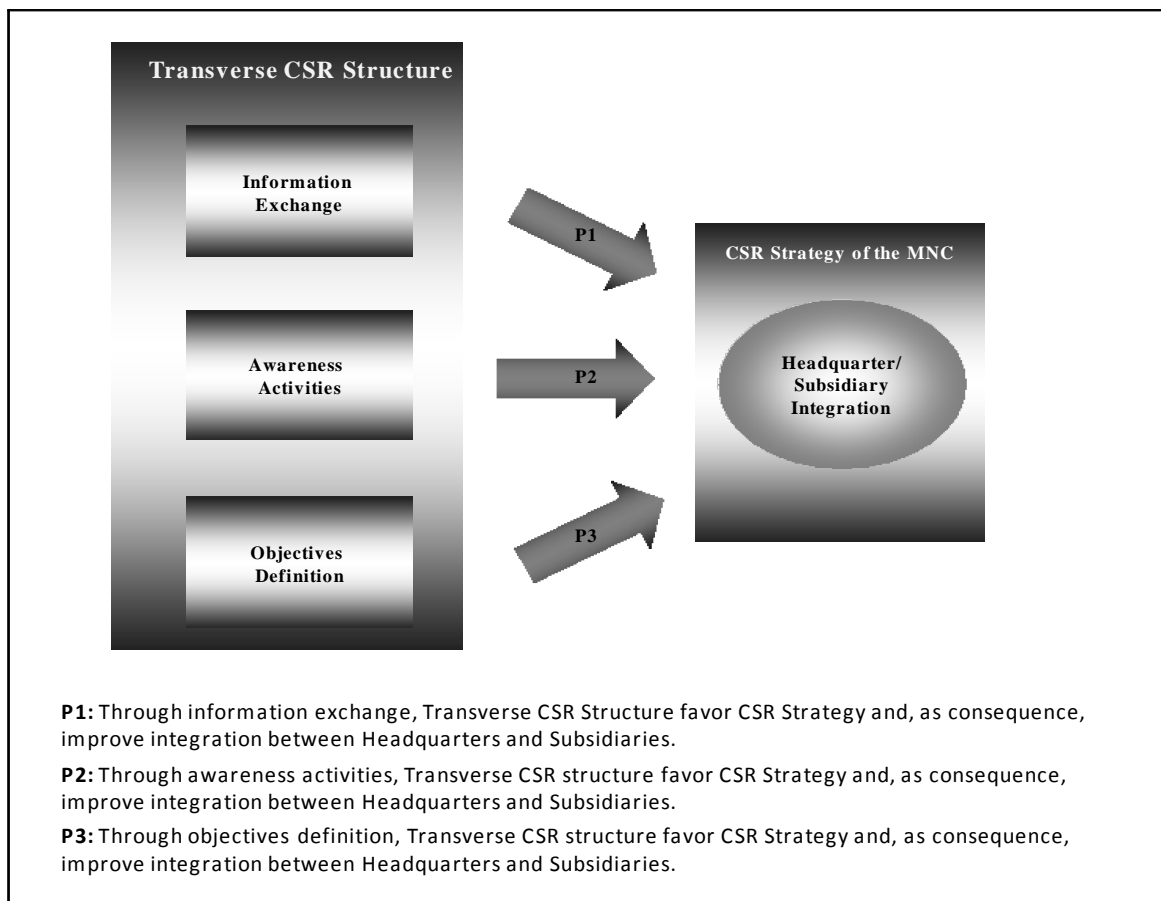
Transverse CSR Structure

Information Exchange

Awareness Activities

Objectives Definition

P1

P2

P3

CSR Strategy of the MNC

Headquarter/ Subsidiary Integration

**P1:** Through information exchange, Transverse CSR Structure favor CSR Strategy and, as consequence, improve integration between Headquarters and Subsidiaries.

**P2:** Through awareness activities, Transverse CSR structure favor CSR Strategy and, as consequence, improve integration between Headquarters and Subsidiaries.

**P3:** Through objectives definition, Transverse CSR structure favor CSR Strategy and, as consequence, improve integration between Headquarters and Subsidiaries.